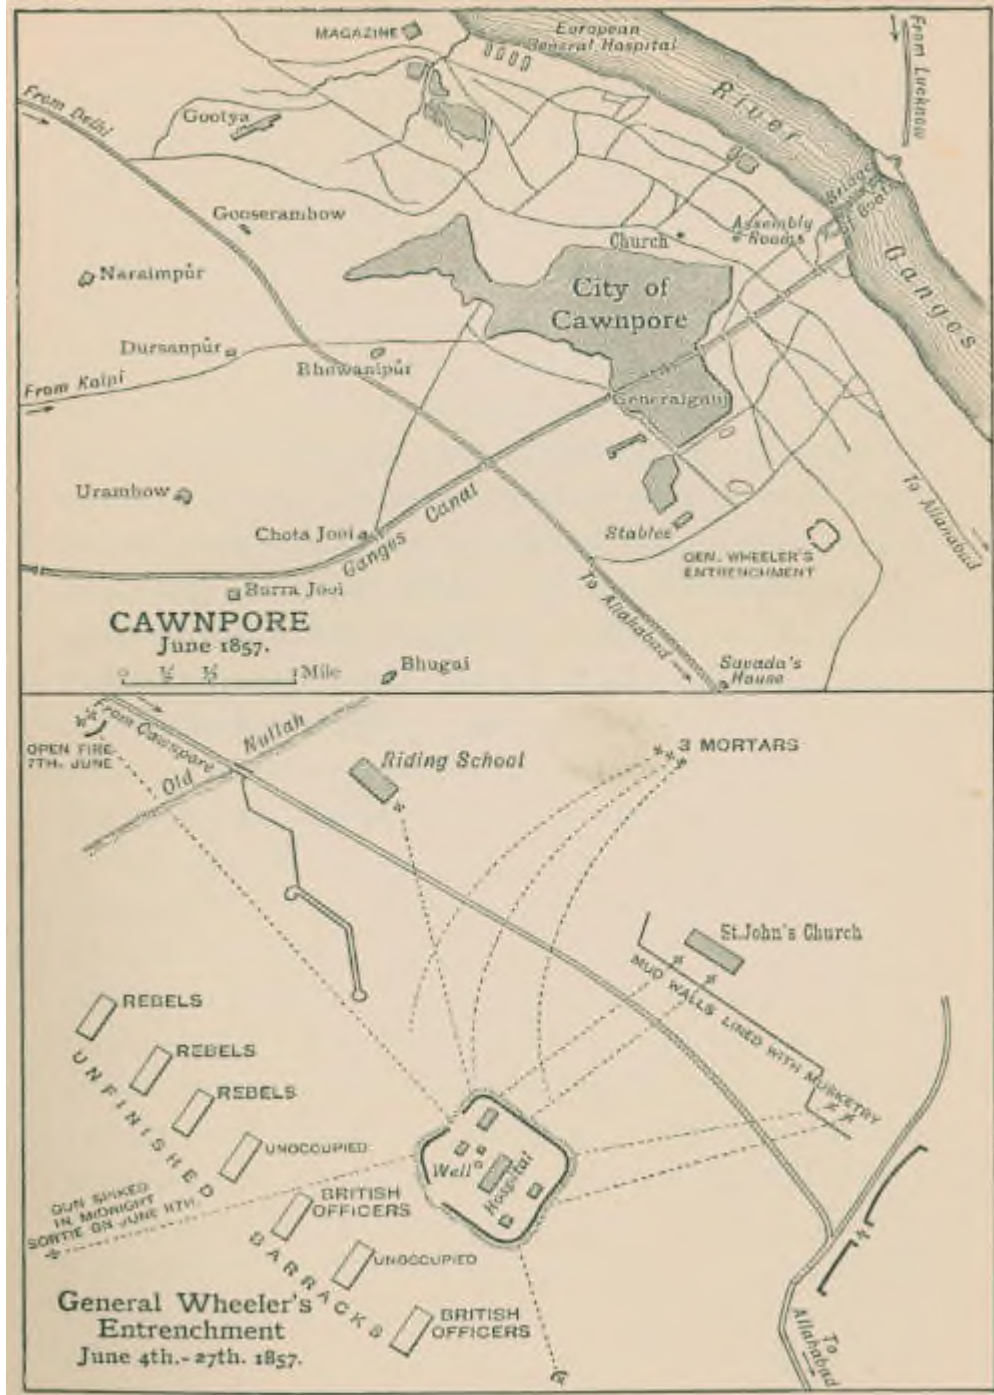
MAGAZINE

European General Hospital

From Lucknow

From Delhi

Gootya

River

Gooserambow

Bridge of Boats

Assembly Rooms

Church

Ganges

Naraimpûr

City of Cawnpore

Dursanpûr

Bhowanipûr

From Kalpi

Generalganj

Urambow

To Allahabad

Chota Jooi

Ganges Canal

Stables

GEN. WHEELER'S ENTRENCHMENT

Burra Jooi

CAWNPORE
June 1857.

To Allahabad

0 ¼ ½ Mile

Bhugai

Savada's House

From Cawnpore

Old Nullah

OPEN FIRE 7TH. JUNE

Riding School

3 MORTARS

St.John's Church

MUD WALLS LINED WITH MUSKETRY

REBELS

REBELS

REBELS

UNFINISHED

UNOCCUPIED

Well

Hospital

GUN SPIKED IN MIDNIGHT SORTIE ON JUNE 11TH

BRITISH OFFICERS

BARRACKS

UNOCCUPIED

General Wheeler's Entrenchment
June 4th.- 27th. 1857.

BRITISH OFFICERS

To Allahabad